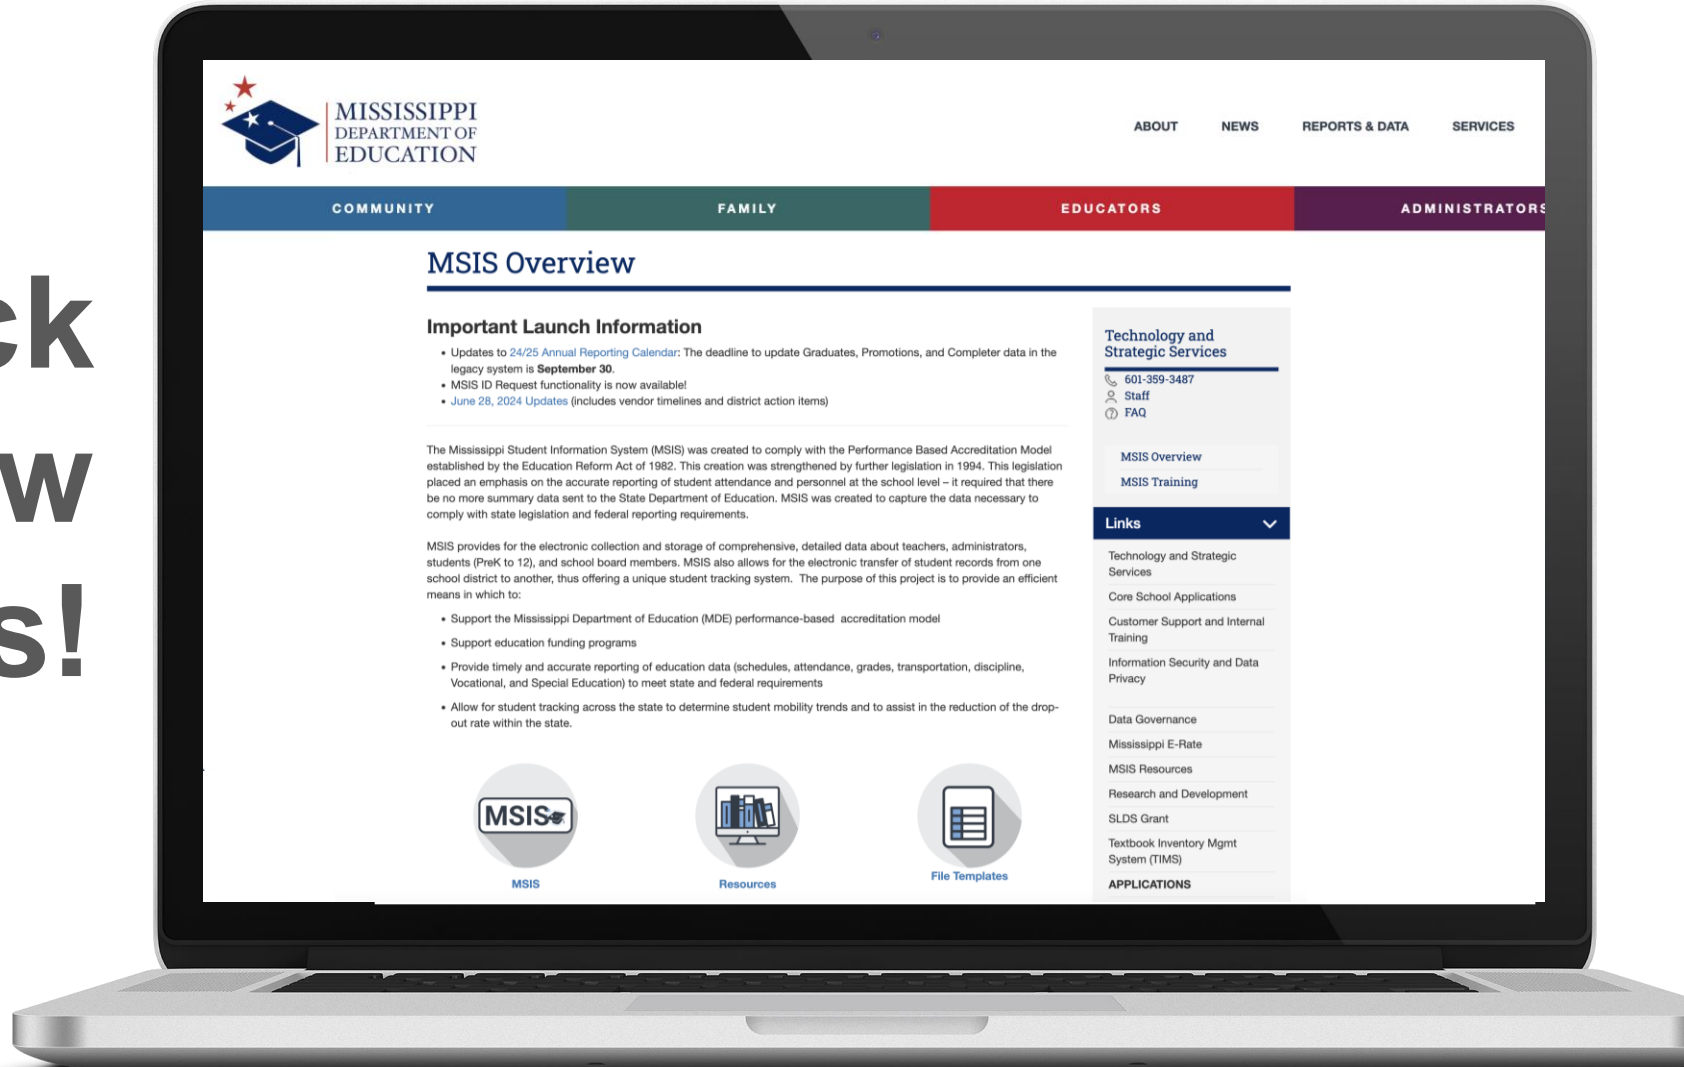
ck
w
s!

MISSISSIPPI DEPARTMENT OF EDUCATION

ABOUT NEWS REPORTS & DATA SERVICES

COMMUNITY FAMILY EDUCATORS ADMINISTRATORS

MSIS Overview

Important Launch Information

• Updates to 24/25 Annual Reporting Calendar: The deadline to update Graduates, Promotions, and Completer data in the legacy system is **September 30**.
• MSIS ID Request functionality is now available!
• June 28, 2024 Updates (includes vendor timelines and district action items)

The Mississippi Student Information System (MSIS) was created to comply with the Performance Based Accreditation Model established by the Education Reform Act of 1982. This creation was strengthened by further legislation in 1994. This legislation placed an emphasis on the accurate reporting of student attendance and personnel at the school level – it required that there be no more summary data sent to the State Department of Education. MSIS was created to capture the data necessary to comply with state legislation and federal reporting requirements.

MSIS provides for the electronic collection and storage of comprehensive, detailed data about teachers, administrators, students (PreK to 12), and school board members. MSIS also allows for the electronic transfer of student records from one school district to another, thus offering a unique student tracking system. The purpose of this project is to provide an efficient means in which to:

• Support the Mississippi Department of Education (MDE) performance-based accreditation model
• Support education funding programs
• Provide timely and accurate reporting of education data (schedules, attendance, grades, transportation, discipline, Vocational, and Special Education) to meet state and federal requirements
• Allow for student tracking across the state to determine student mobility trends and to assist in the reduction of the drop-out rate within the state.

MSIS
MSIS
Resources
File Templates

Technology and Strategic Services
601-359-3487
Staff
FAQ

MSIS Overview
MSIS Training

Links
Technology and Strategic Services
Core School Applications
Customer Support and Internal Training
Information Security and Data Privacy
Data Governance
Mississippi E-Rate
MSIS Resources
Research and Development
SLDS Grant
Textbook Inventory Mgmt System (TIMS)
APPLICATIONS